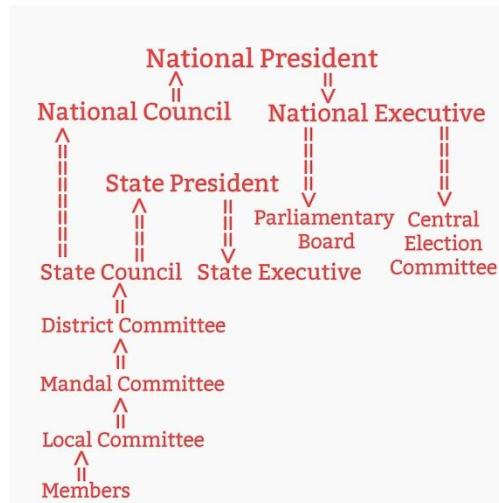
National President

National Council

National Executive

State President

Parliamentary Board

Central Election Committee

State Council

State Executive

District Committee

Mandal Committee

Local Committee

Members